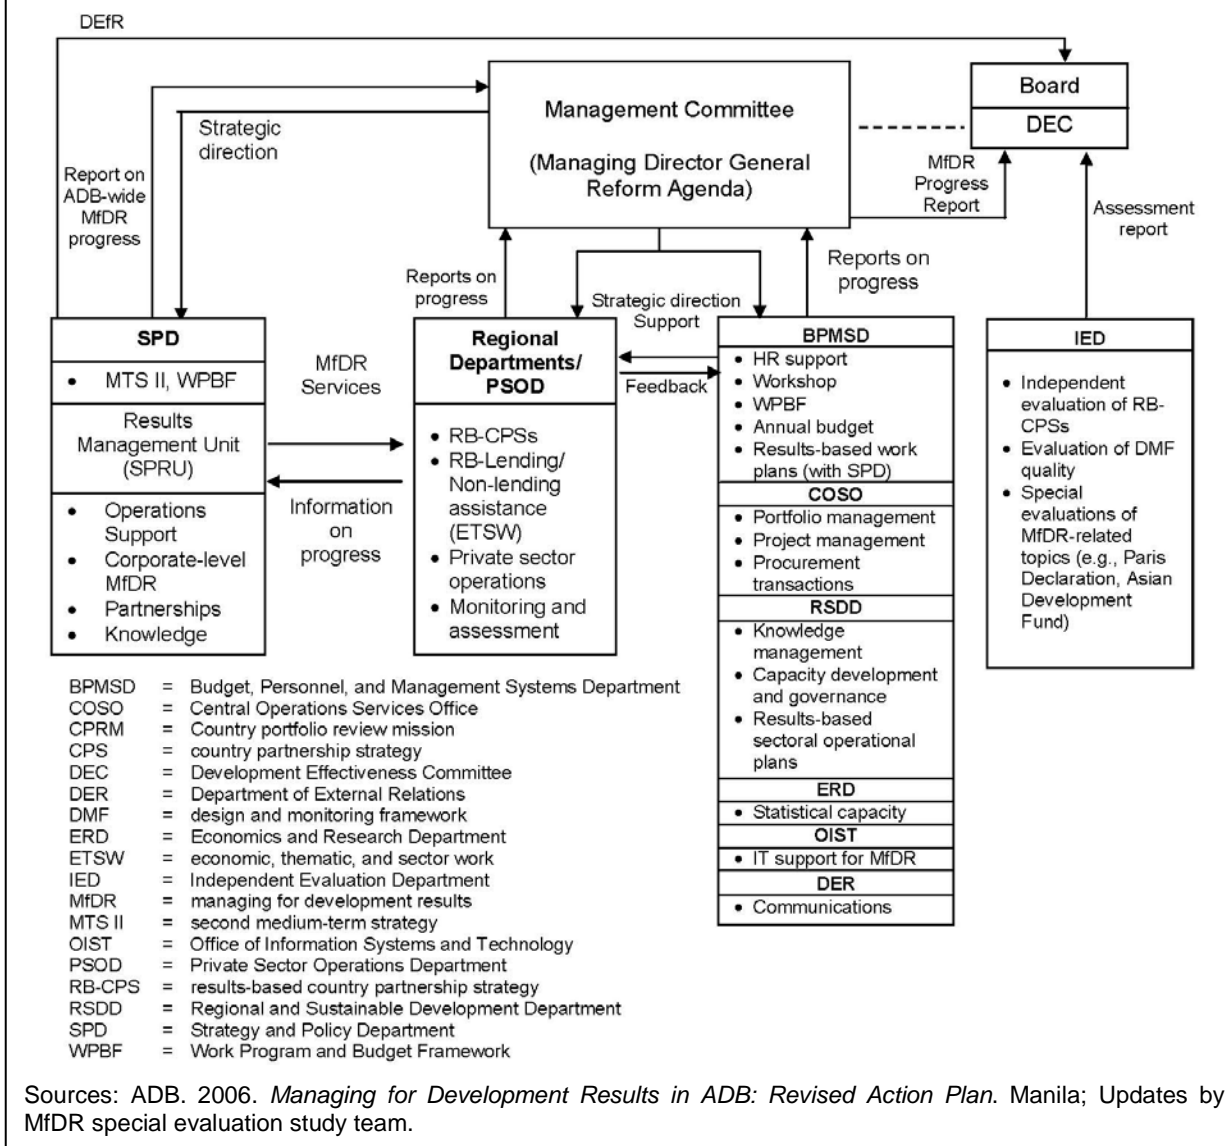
DEfR

Management Committee

(Managing Director General Reform Agenda)

Board

DEC

Strategic direction

Report on ADB-wide MfDR progress

MfDR Progress Report

Assessment report

Reports on progress

Reports on progress

Strategic direction Support

SPD

• MTS II, WPBF

Results Management Unit (SPRU)

• Operations Support
• Corporate-level MfDR
• Partnerships
• Knowledge

MfDR Services

Information on progress

Regional Departments/ PSOD

• RB-CPSs
• RB-Lending/ Non-lending assistance (ETSW)
• Private sector operations
• Monitoring and assessment

Feedback

BPMSD

• HR support
• Workshop
• WPBF
• Annual budget
• Results-based work plans (with SPD)

COSO

• Portfolio management
• Project management
• Procurement transactions

RSDD

• Knowledge management
• Capacity development and governance
• Results-based sectoral operational plans

ERD

• Statistical capacity

OIST

• IT support for MfDR

DER

• Communications

IED

• Independent evaluation of RB-CPSs
• Evaluation of DMF quality
• Special evaluations of MfDR-related topics (e.g., Paris Declaration, Asian Development Fund)

BPMSD = Budget, Personnel, and Management Systems Department
COSO = Central Operations Services Office
CPRM = Country portfolio review mission
CPS = country partnership strategy
DEC = Development Effectiveness Committee
DER = Department of External Relations
DMF = design and monitoring framework
ERD = Economics and Research Department
ETSW = economic, thematic, and sector work
IED = Independent Evaluation Department
MfDR = managing for development results
MTS II = second medium-term strategy
OIST = Office of Information Systems and Technology
PSOD = Private Sector Operations Department
RB-CPS = results-based country partnership strategy
RSDD = Regional and Sustainable Development Department
SPD = Strategy and Policy Department
WPBF = Work Program and Budget Framework

Sources: ADB. 2006. Managing for Development Results in ADB: Revised Action Plan. Manila; Updates by MfDR special evaluation study team.